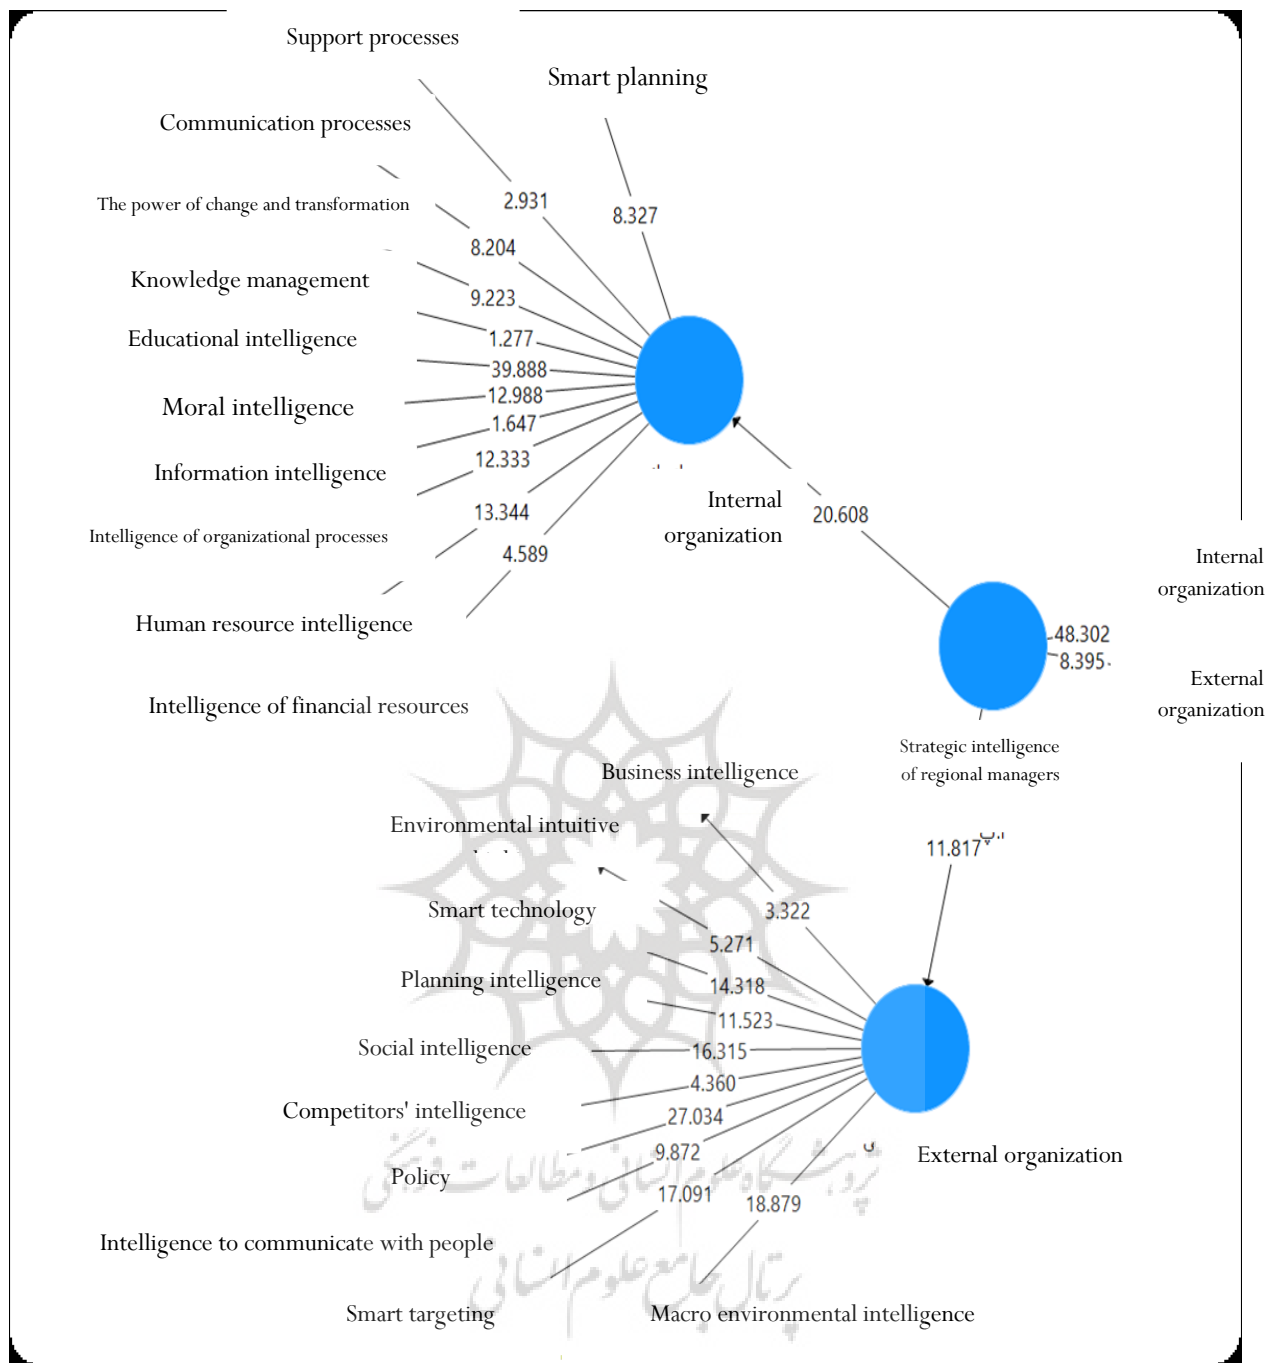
Support processes

Smart planning

Communication processes

The power of change and transformation

Knowledge management

Educational intelligence

Moral intelligence

Information intelligence

Intelligence of organizational processes

Human resource intelligence

Intelligence of financial resources

2.931

8.327

8.204

9.223

1.277

39.888

12.988

1.647

12.333

13.344

4.589

Internal organization

20.608

Internal organization

48.302

8.395

External organization

Strategic intelligence of regional managers

Business intelligence

Environmental intuitive

Smart technology

Planning intelligence

Social intelligence

Competitors' intelligence

Policy

Intelligence to communicate with people

Smart targeting

Macro environmental intelligence

11.817

3.322

5.271

14.318

11.523

16.315

4.360

27.034

9.872

17.091

18.879

External organization

پژوهشگاه علوم انسانی و مطالعات فرهنگی

پرتال جامع علوم انسانی